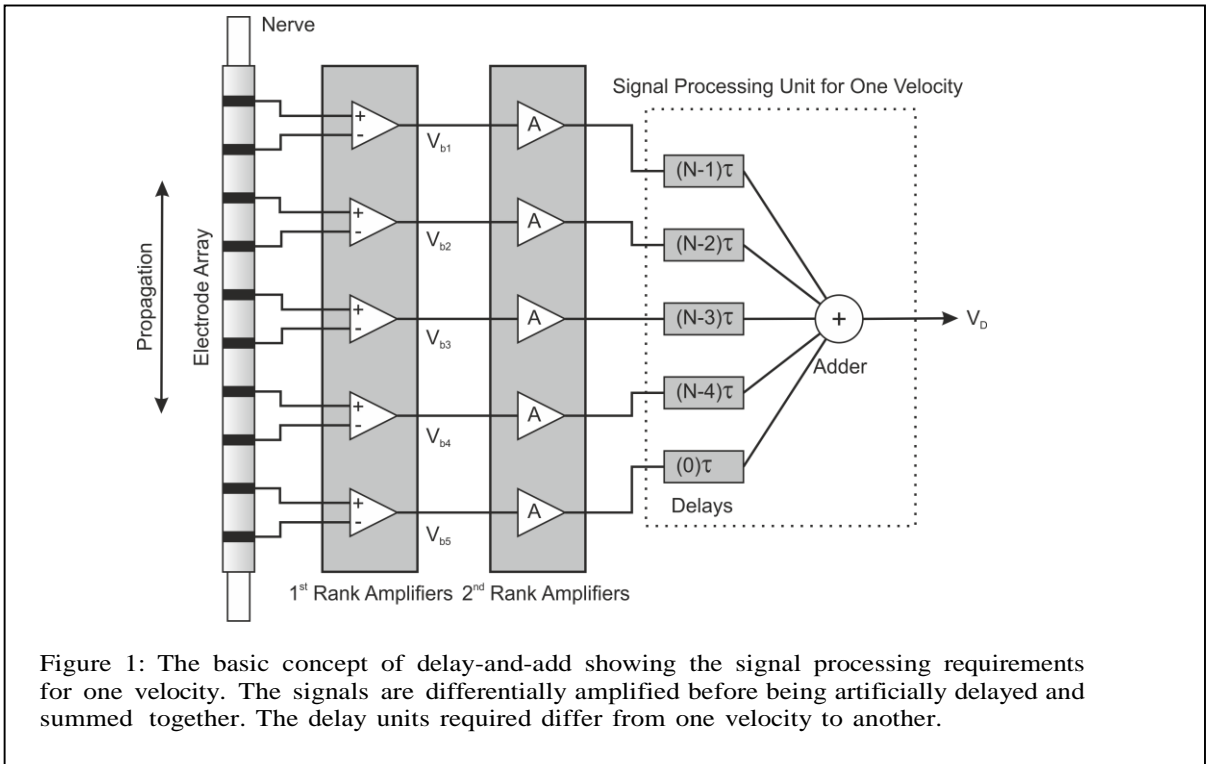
Nerve

Signal Processing Unit for One Velocity

Propagation

Electrode Array

+
-
$V_{b1}$

A

$(N-1)\tau$

+
-
$V_{b2}$

A

$(N-2)\tau$

+
-
$V_{b3}$

A

$(N-3)\tau$

+

$V_D$

Adder

+
-
$V_{b4}$

A

$(N-4)\tau$

$(0)\tau$

+
-
$V_{b5}$

A

Delays

$1^{st}$ Rank Amplifiers $2^{nd}$ Rank Amplifiers

Figure 1: The basic concept of delay-and-add showing the signal processing requirements for one velocity. The signals are differentially amplified before being artificially delayed and summed together. The delay units required differ from one velocity to another.